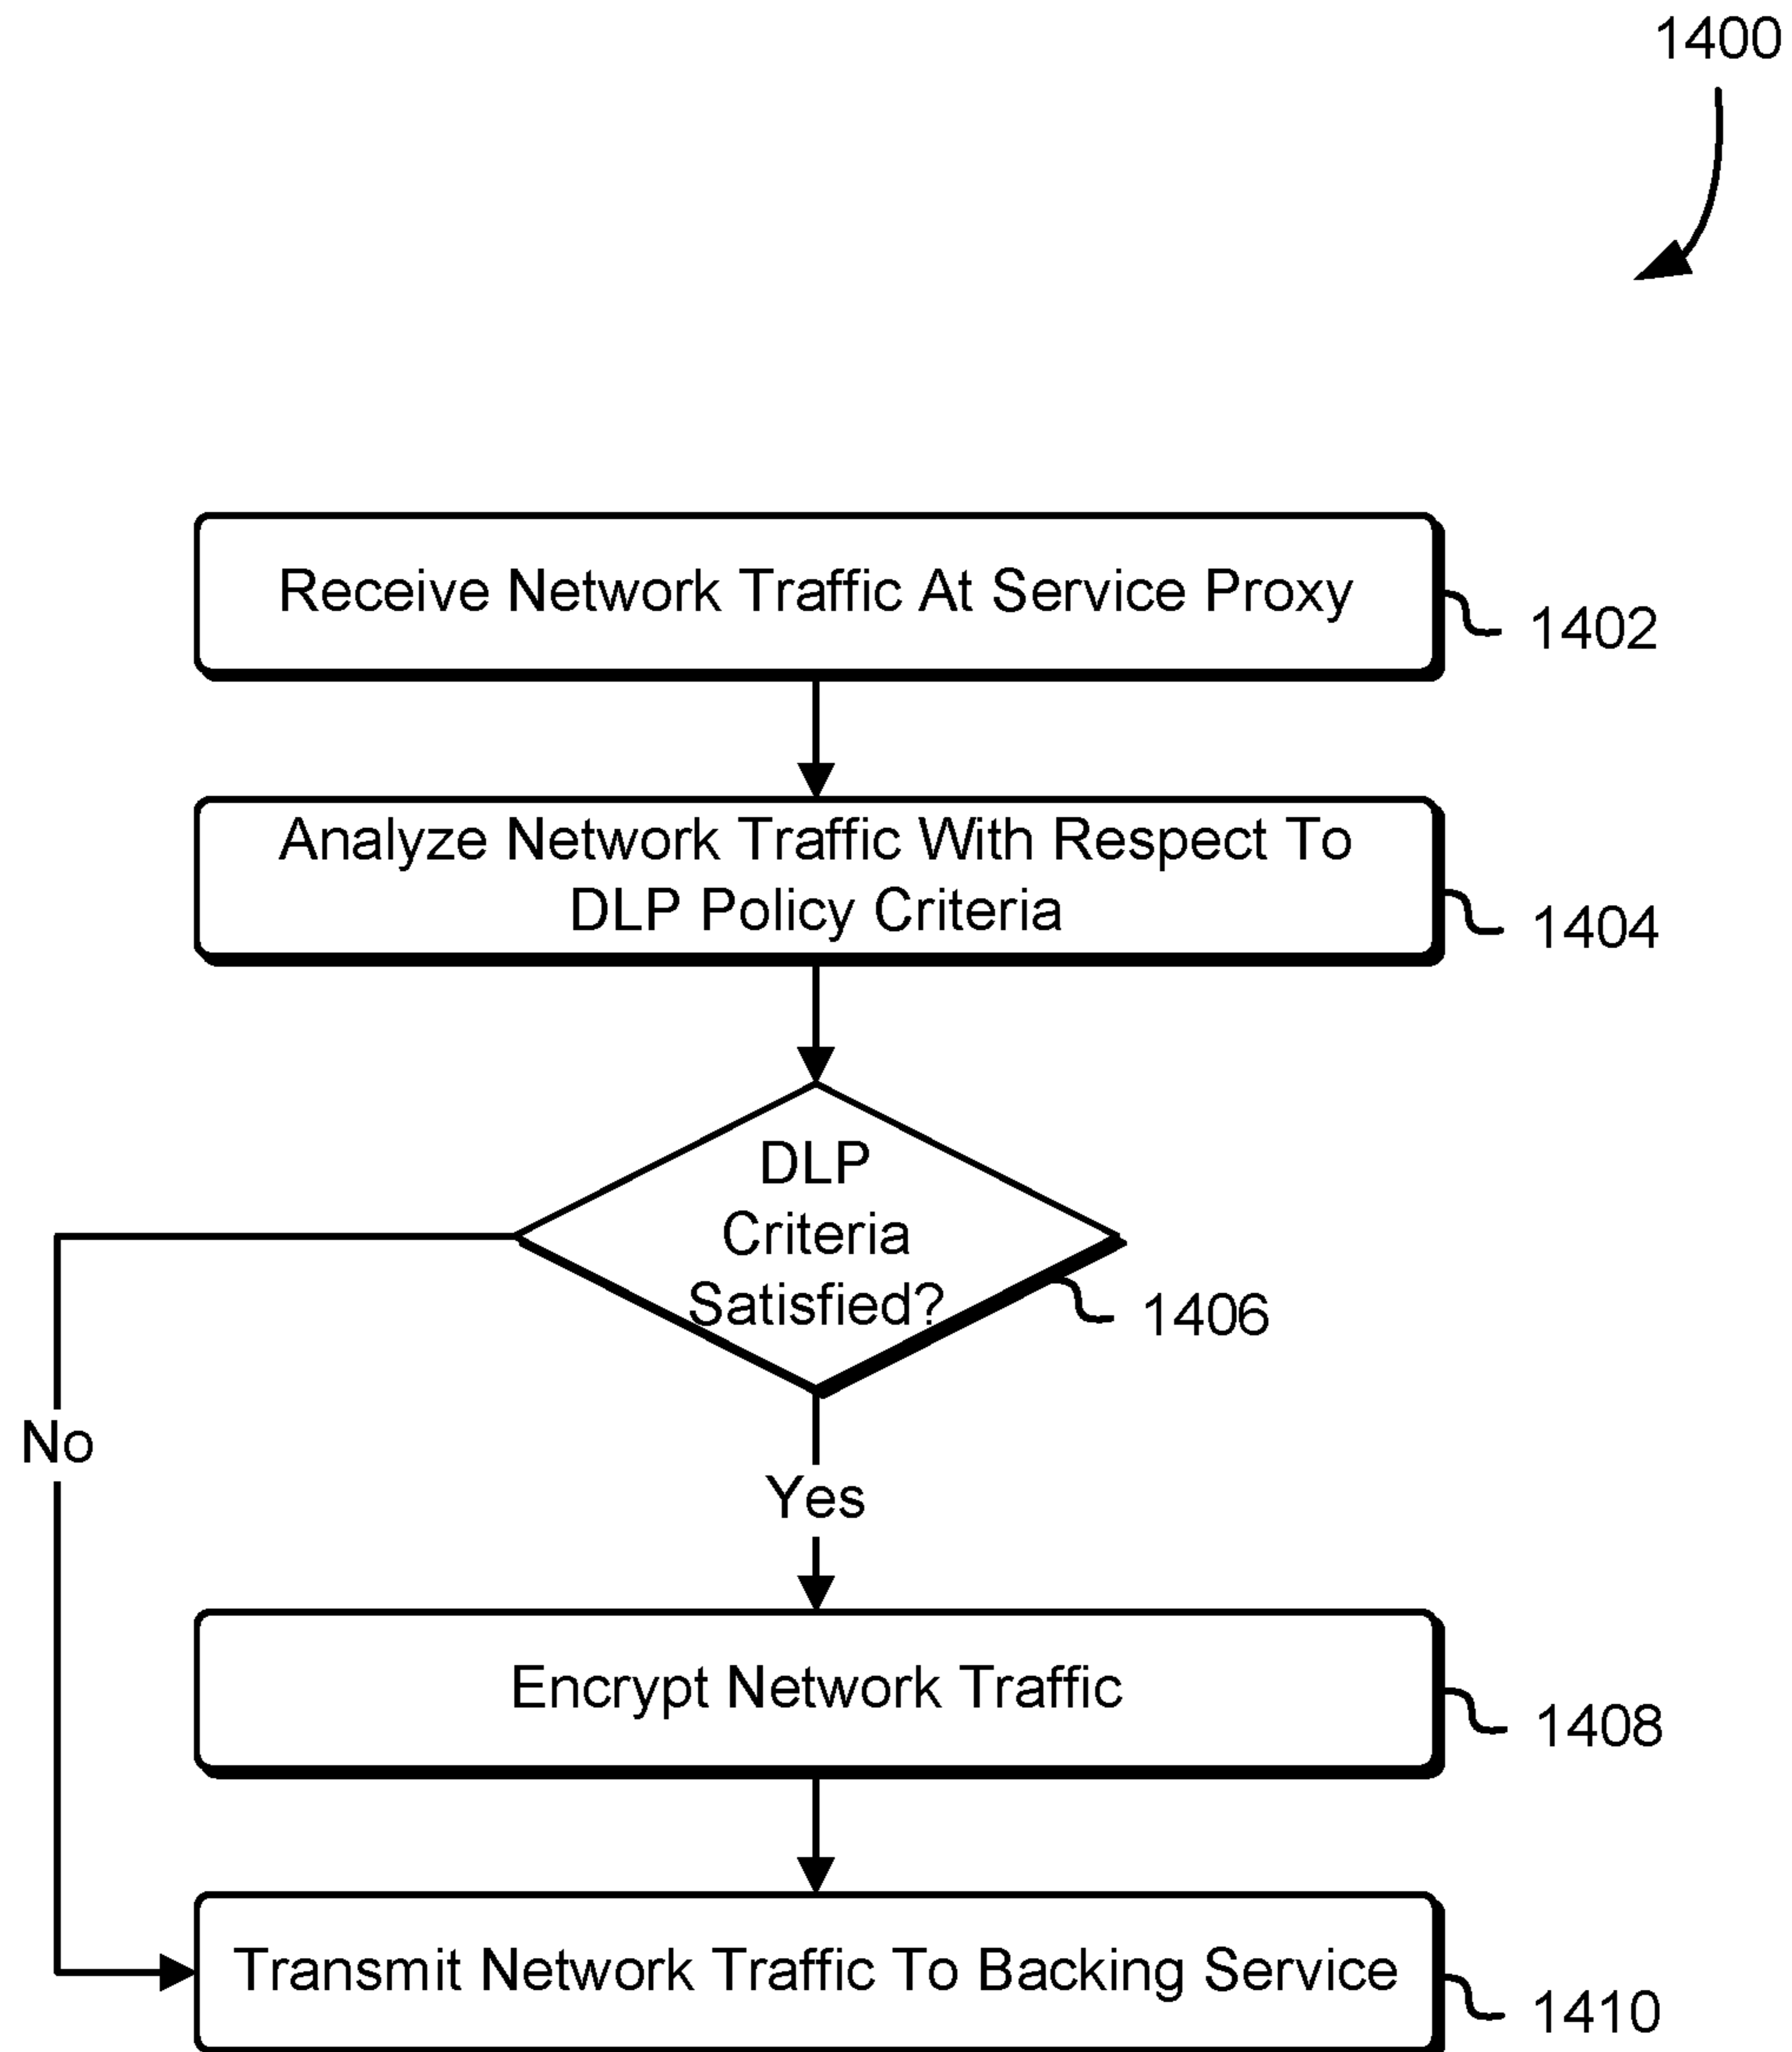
1400

Receive Network Traffic At Service Proxy

1402

Analyze Network Traffic With Respect To DLP Policy Criteria

1404

DLP Criteria Satisfied?

1406

No

Yes

Encrypt Network Traffic

1408

Transmit Network Traffic To Backing Service

1410